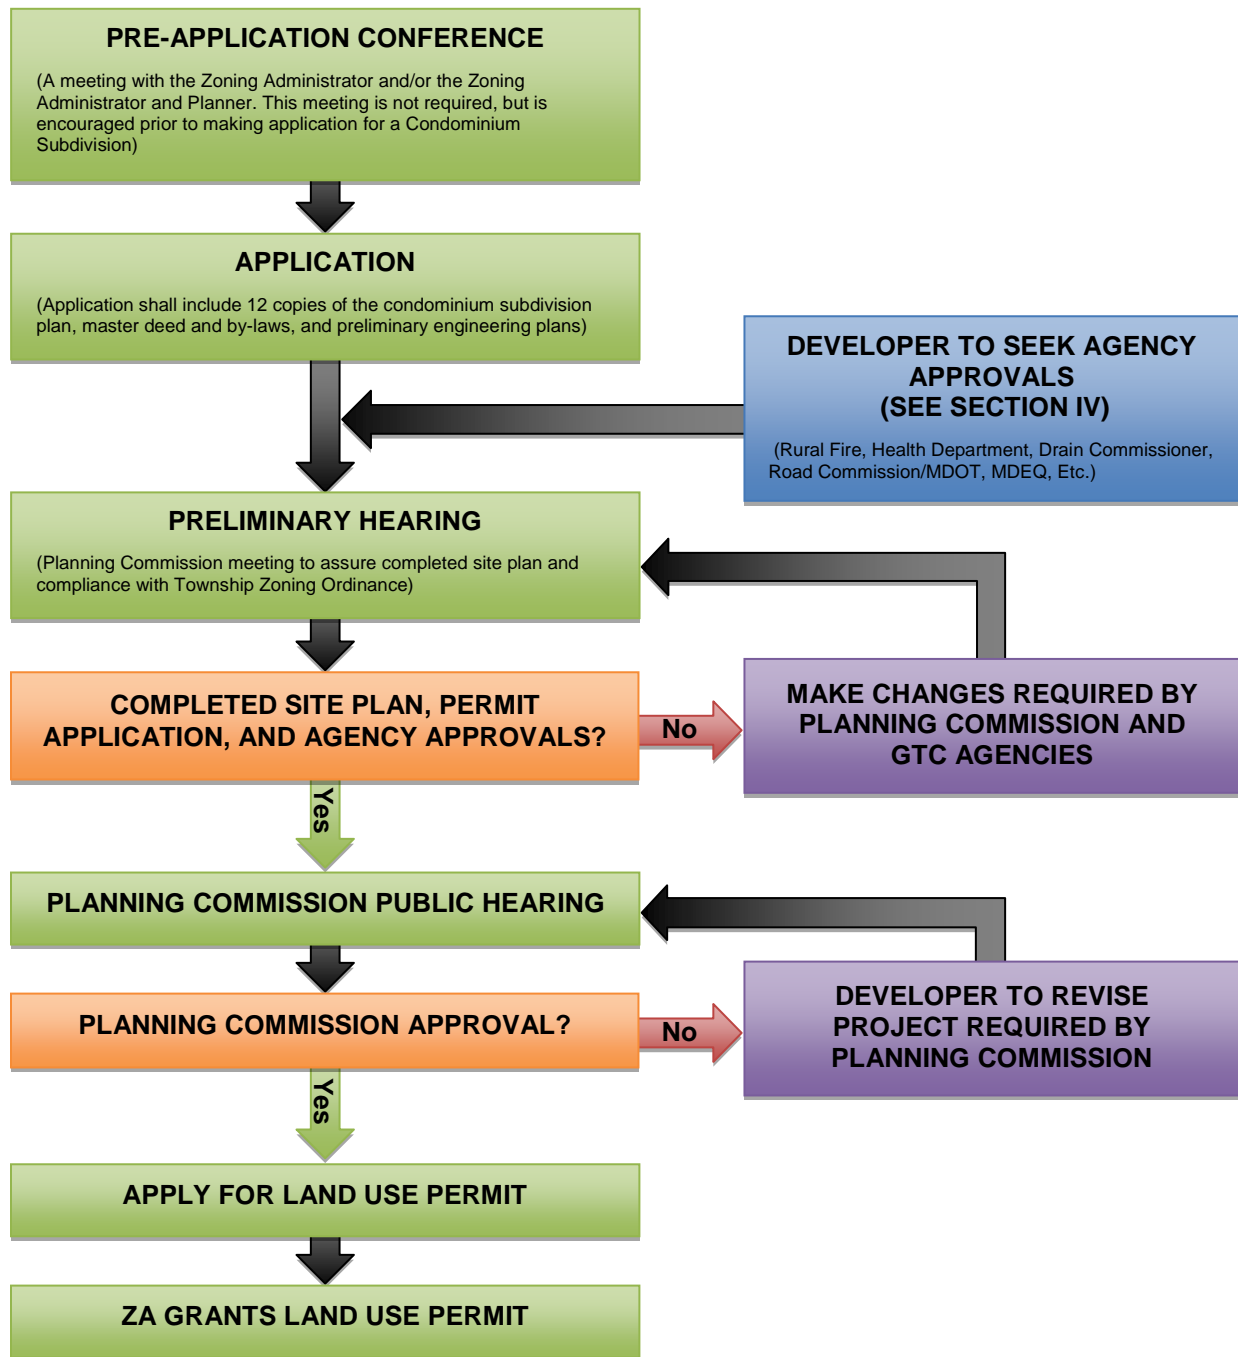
PRE-APPLICATION CONFERENCE

(A meeting with the Zoning Administrator and/or the Zoning Administrator and Planner. This meeting is not required, but is encouraged prior to making application for a Condominium Subdivision)

APPLICATION

(Application shall include 12 copies of the condominium subdivision plan, master deed and by-laws, and preliminary engineering plans)

DEVELOPER TO SEEK AGENCY APPROVALS
(SEE SECTION IV)

(Rural Fire, Health Department, Drain Commissioner, Road Commission/MDOT, MDEQ, Etc.)

PRELIMINARY HEARING

(Planning Commission meeting to assure completed site plan and compliance with Township Zoning Ordinance)

COMPLETED SITE PLAN, PERMIT APPLICATION, AND AGENCY APPROVALS?

No

MAKE CHANGES REQUIRED BY PLANNING COMMISSION AND GTC AGENCIES

Yes

PLANNING COMMISSION PUBLIC HEARING

PLANNING COMMISSION APPROVAL?

No

DEVELOPER TO REVISE PROJECT REQUIRED BY PLANNING COMMISSION

Yes

APPLY FOR LAND USE PERMIT

ZA GRANTS LAND USE PERMIT